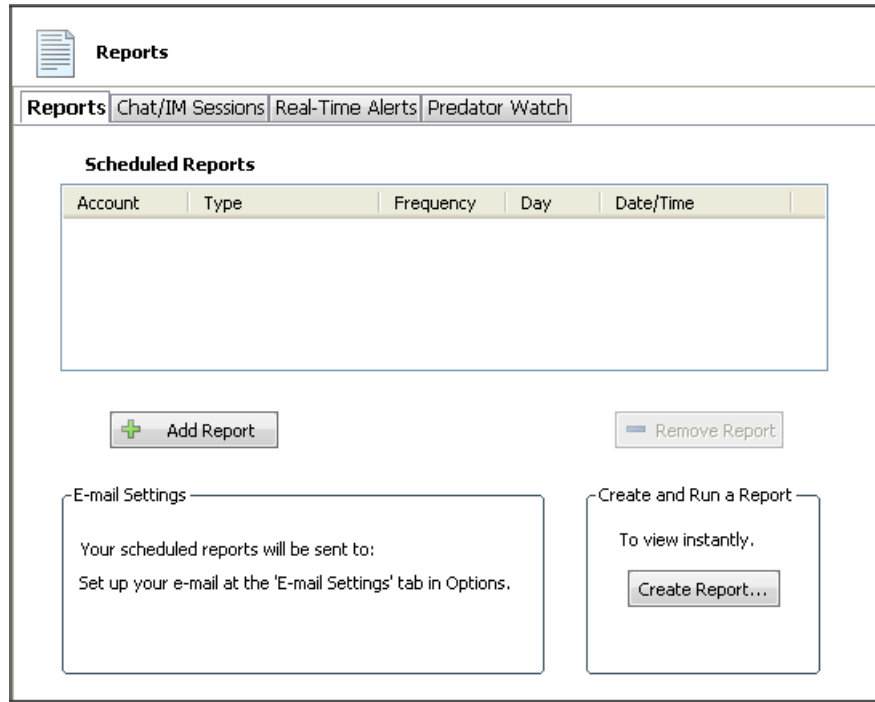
Reports

Reports | Chat/IM Sessions | Real-Time Alerts | Predator Watch

Scheduled Reports

| Account | Type | Frequency | Day | Date/Time |
|---|---|---|---|---|

Add Report

Remove Report

E-mail Settings

Your scheduled reports will be sent to:

Set up your e-mail at the 'E-mail Settings' tab in Options.

Create and Run a Report

To view instantly.

Create Report...